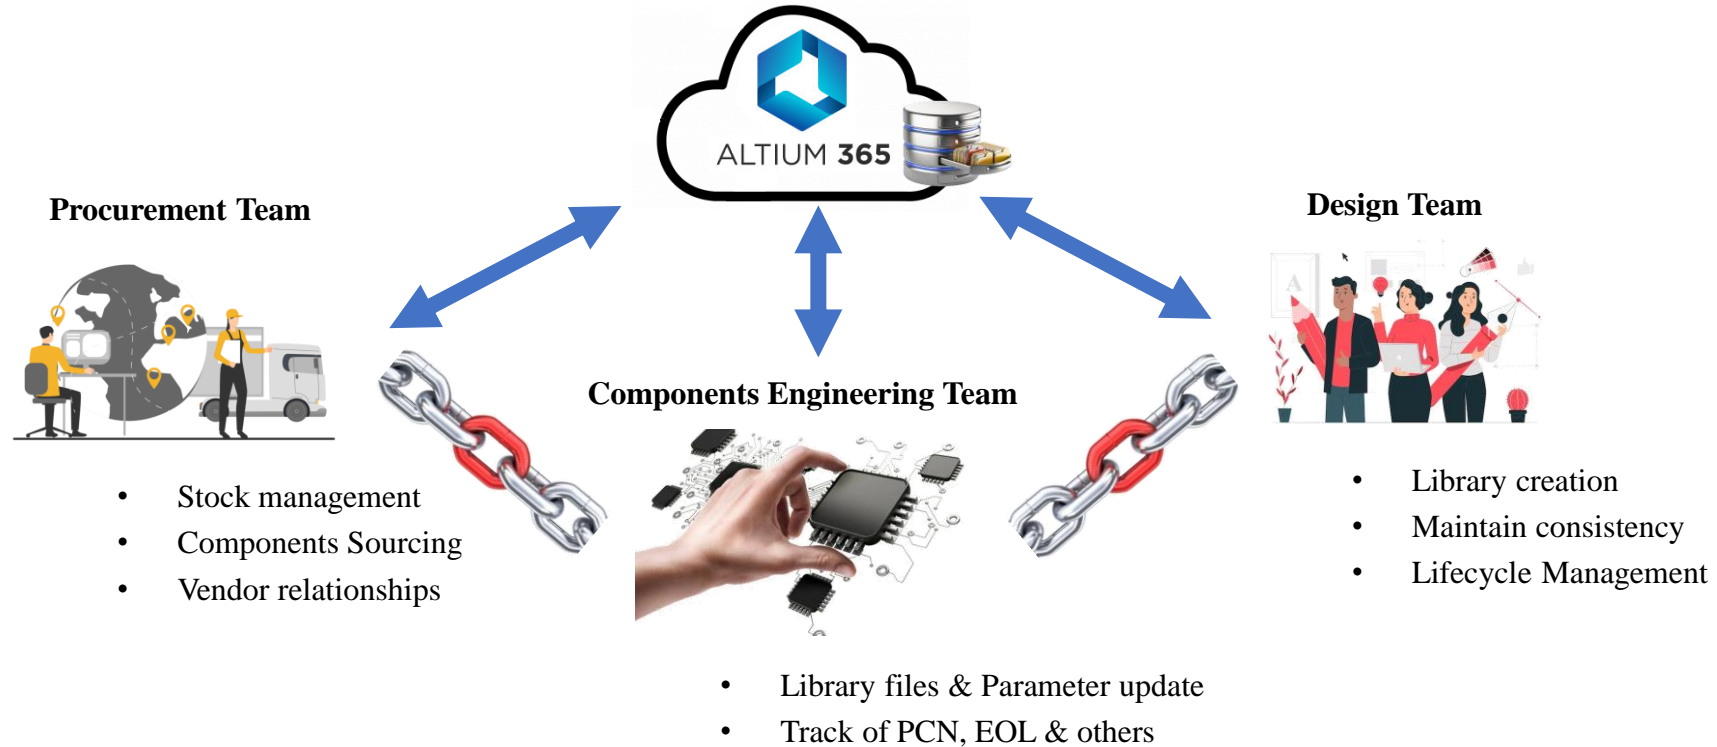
ALTIUM 365

Procurement Team

Design Team

Components Engineering Team

• Stock management
• Components Sourcing
• Vendor relationships

• Library creation
• Maintain consistency
• Lifecycle Management

• Library files & Parameter update
• Track of PCN, EOL & others